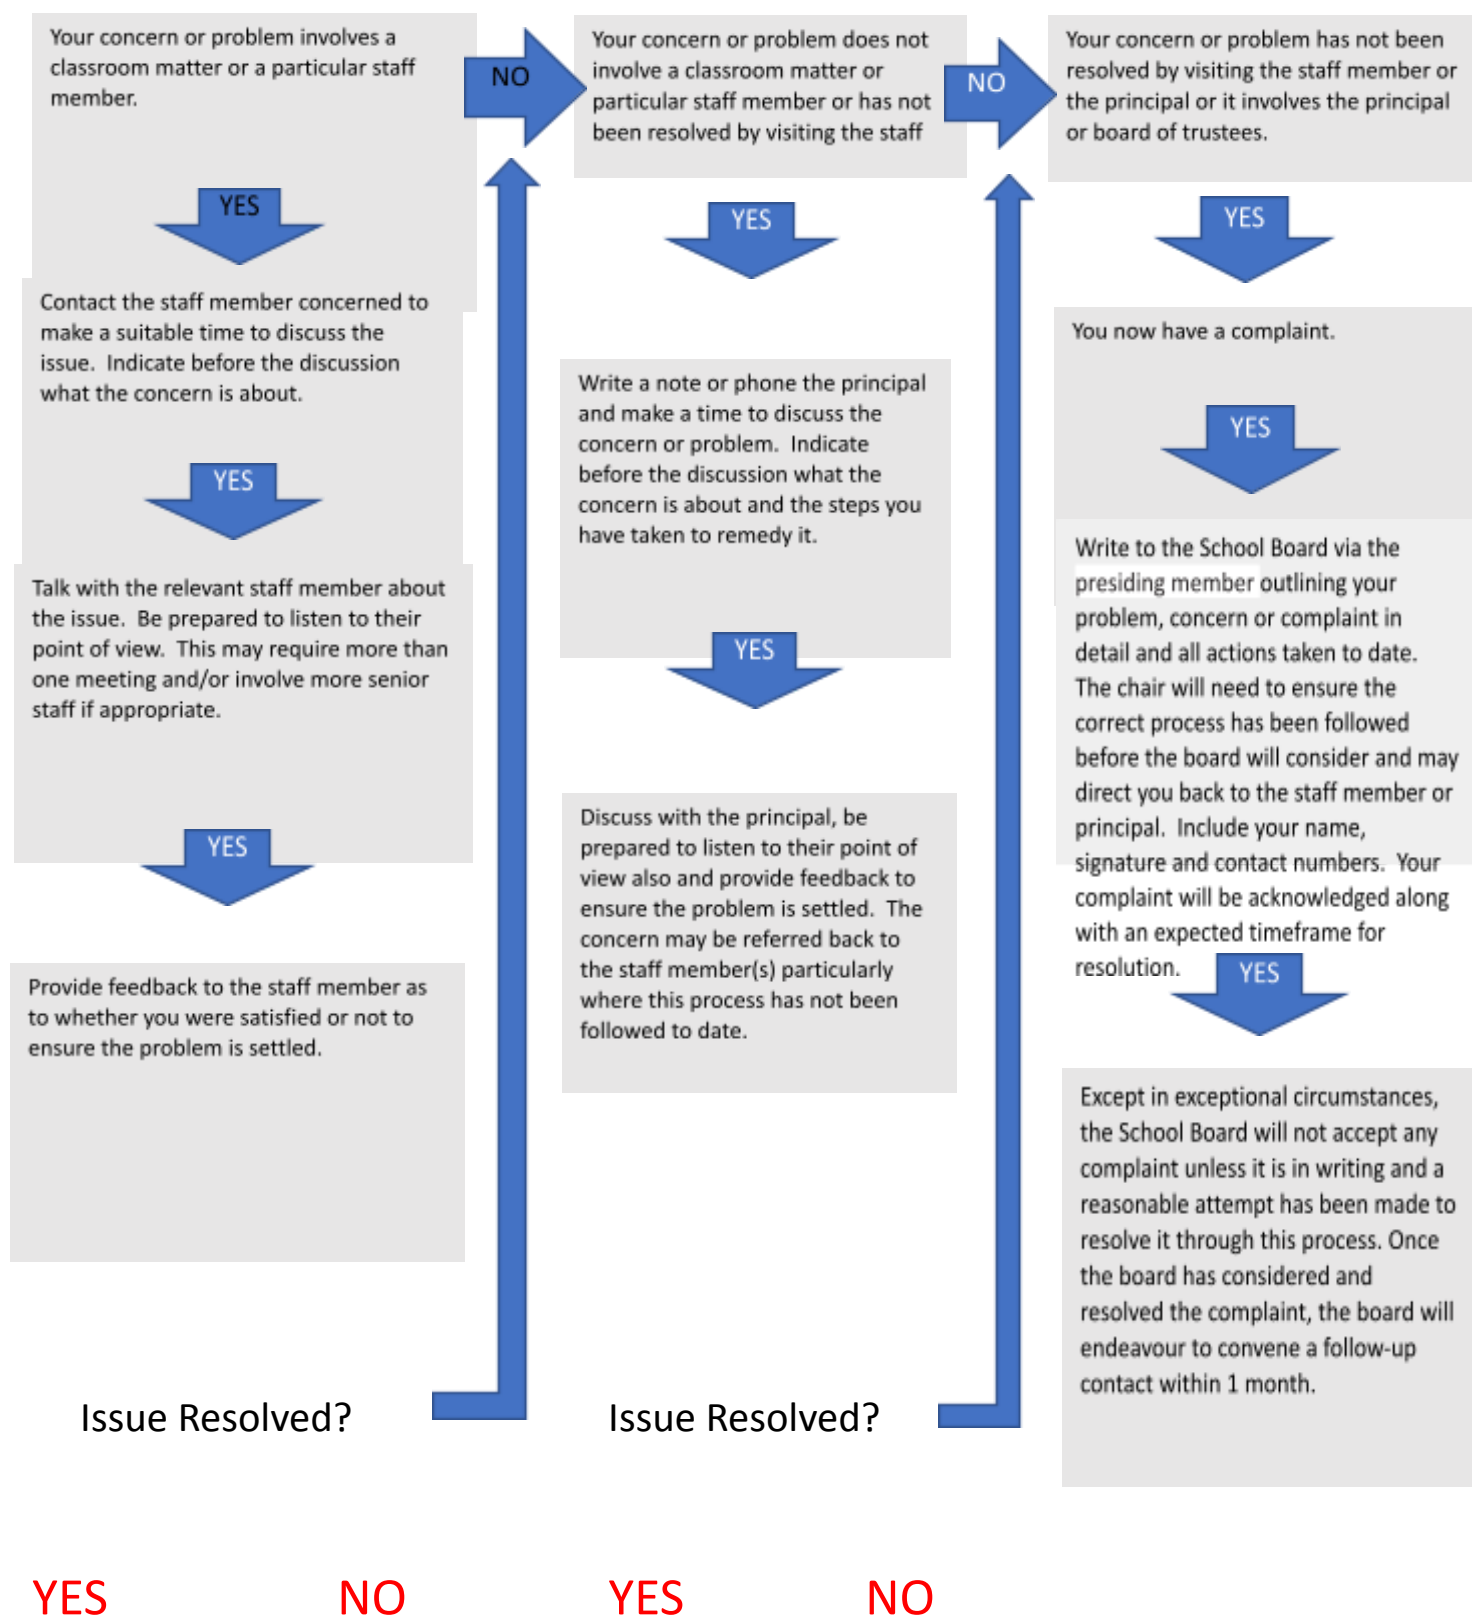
Your concern or problem involves a classroom matter or a particular staff member.

NO

Your concern or problem does not involve a classroom matter or particular staff member or has not been resolved by visiting the staff

NO

Your concern or problem has not been resolved by visiting the staff member or the principal or it involves the principal or board of trustees.

YES

Contact the staff member concerned to make a suitable time to discuss the issue. Indicate before the discussion what the concern is about.

YES

Talk with the relevant staff member about the issue. Be prepared to listen to their point of view. This may require more than one meeting and/or involve more senior staff if appropriate.

YES

Provide feedback to the staff member as to whether you were satisfied or not to ensure the problem is settled.

Issue Resolved?

YES NO

YES

Write a note or phone the principal and make a time to discuss the concern or problem. Indicate before the discussion what the concern is about and the steps you have taken to remedy it.

YES

Discuss with the principal, be prepared to listen to their point of view also and provide feedback to ensure the problem is settled. The concern may be referred back to the staff member(s) particularly where this process has not been followed to date.

Issue Resolved?

YES NO

YES

You now have a complaint.

YES

Write to the School Board via the presiding member outlining your problem, concern or complaint in detail and all actions taken to date. The chair will need to ensure the correct process has been followed before the board will consider and may direct you back to the staff member or principal. Include your name, signature and contact numbers. Your complaint will be acknowledged along with an expected timeframe for resolution.

YES

Except in exceptional circumstances, the School Board will not accept any complaint unless it is in writing and a reasonable attempt has been made to resolve it through this process. Once the board has considered and resolved the complaint, the board will endeavour to convene a follow-up contact within 1 month.